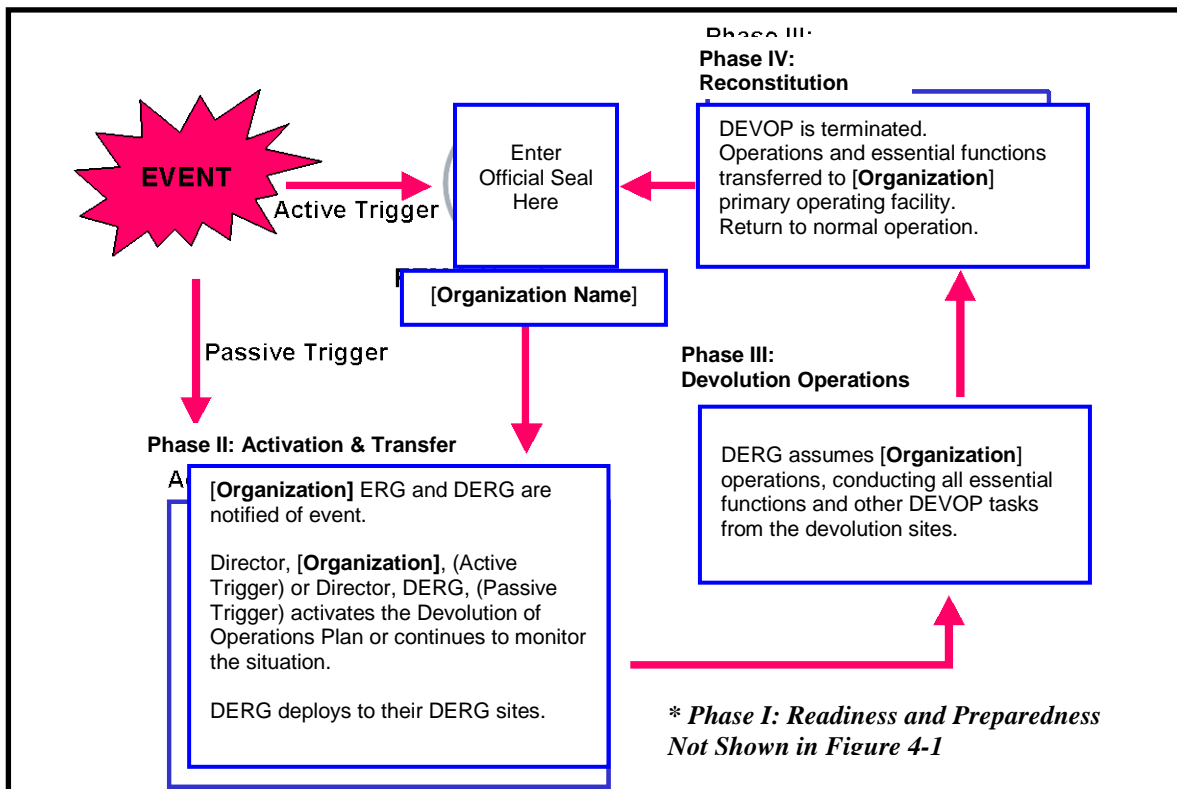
Phase III:

Phase IV: Reconstitution

DEVOP is terminated. Operations and essential functions transferred to [**Organization**] primary operating facility. Return to normal operation.

EVENT

Active Trigger

Enter Official Seal Here

[**Organization Name**]

Passive Trigger

Phase III: Devolution Operations

DERG assumes [**Organization**] operations, conducting all essential functions and other DEVOP tasks from the devolution sites.

Phase II: Activation & Transfer

Ac

[**Organization]** ERG and DERG are notified of event.

Director, [**Organization]**, (Active Trigger) or Director, DERG, (Passive Trigger) activates the Devolution of Operations Plan or continues to monitor the situation.

DERG deploys to their DERG sites.

*\* Phase I: Readiness and Preparedness Not Shown in Figure 4-1*